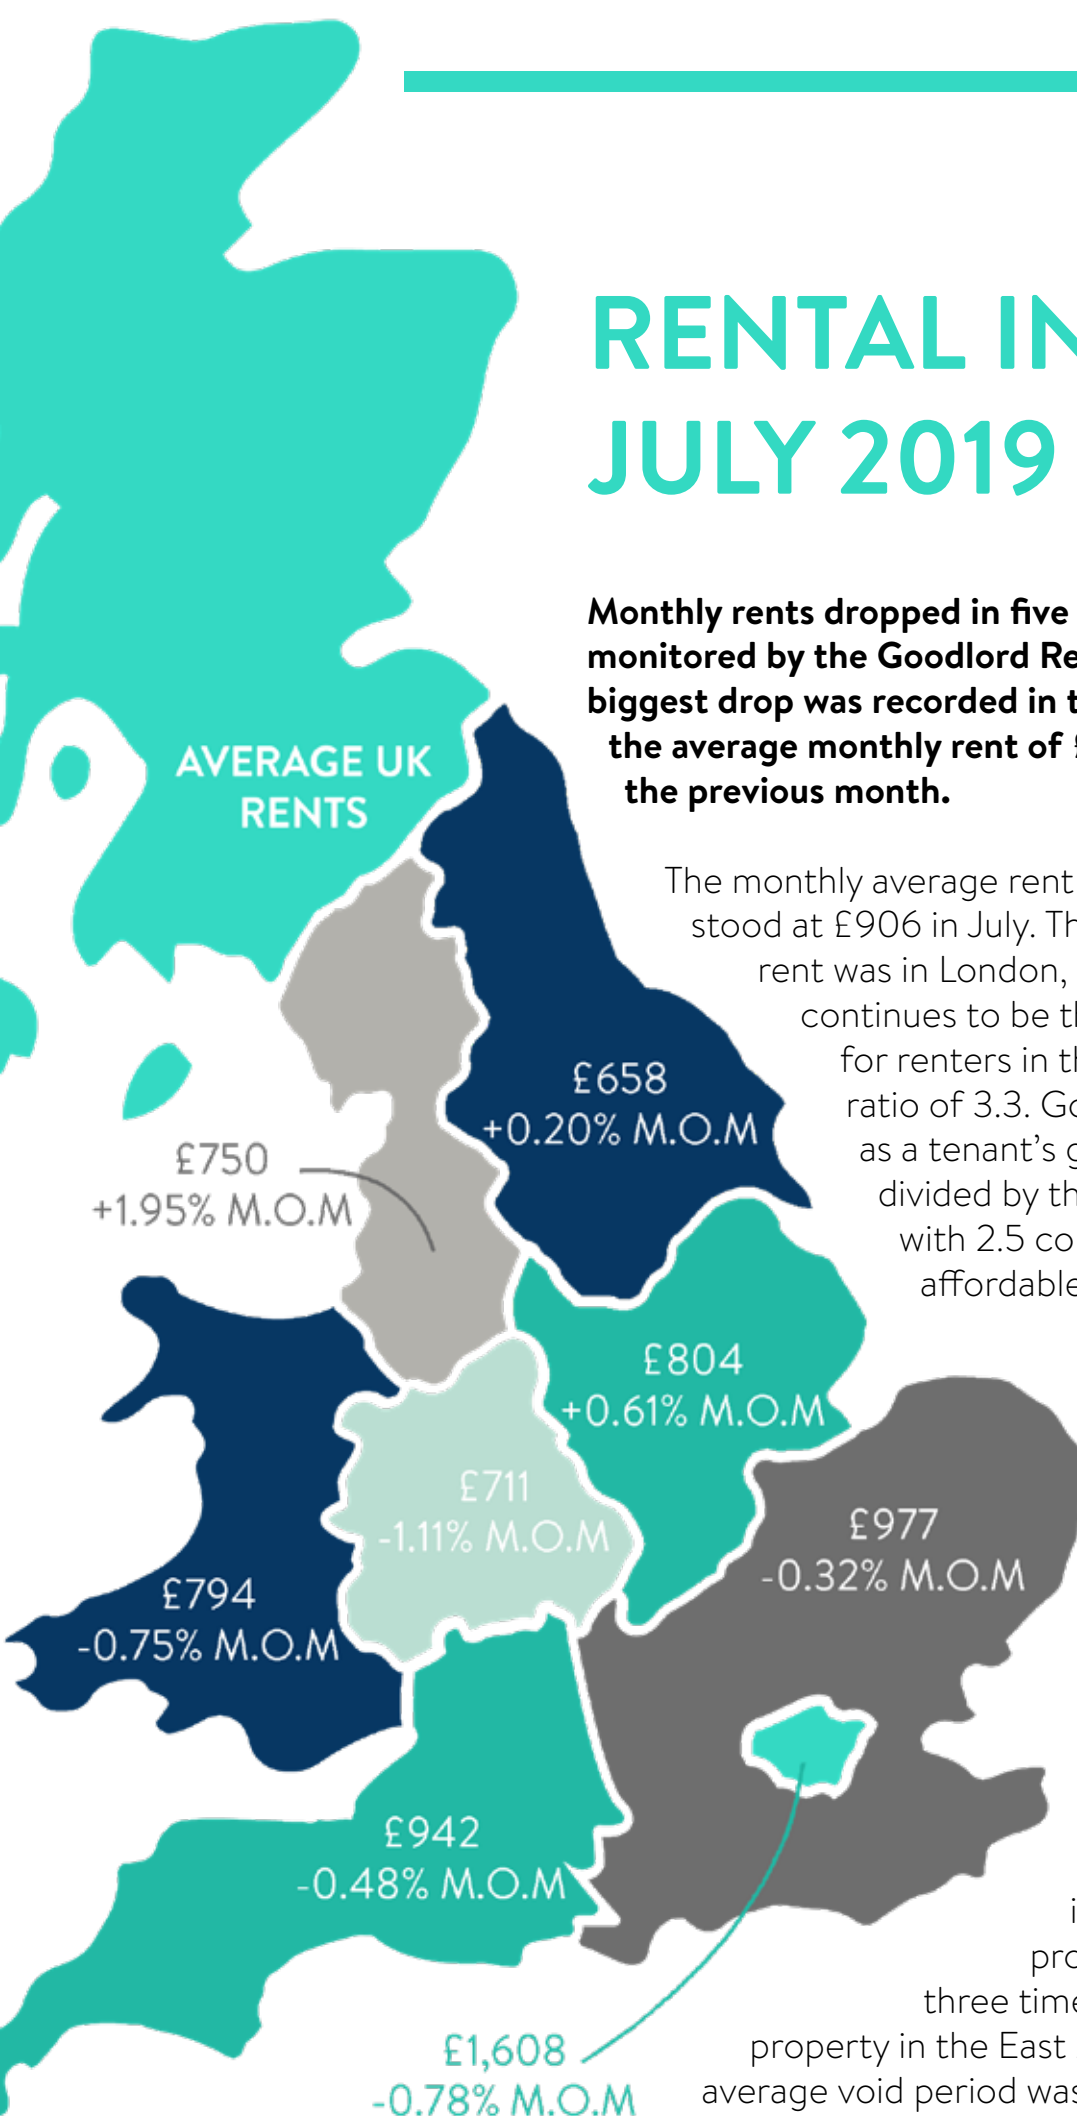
RENTAL IN
JULY 2019

Monthly rents dropped in five
monitored by the Goodlord Re
biggest drop was recorded in t
the average monthly rent of
the previous month.

The monthly average rent
stood at £906 in July. Th
rent was in London,
continues to be th
for renters in th
ratio of 3.3. Go
as a tenant's g
divided by th
with 2.5 co
affordable

AVERAGE UK RENTS

£658
+0.20% M.O.M

£750
+1.95% M.O.M

£804
+0.61% M.O.M

£711
-1.11% M.O.M

£977
-0.32% M.O.M

£794
-0.75% M.O.M

£942
-0.48% M.O.M

£1,608
-0.78% M.O.M

i
pro
three time
property in the East
average void period was